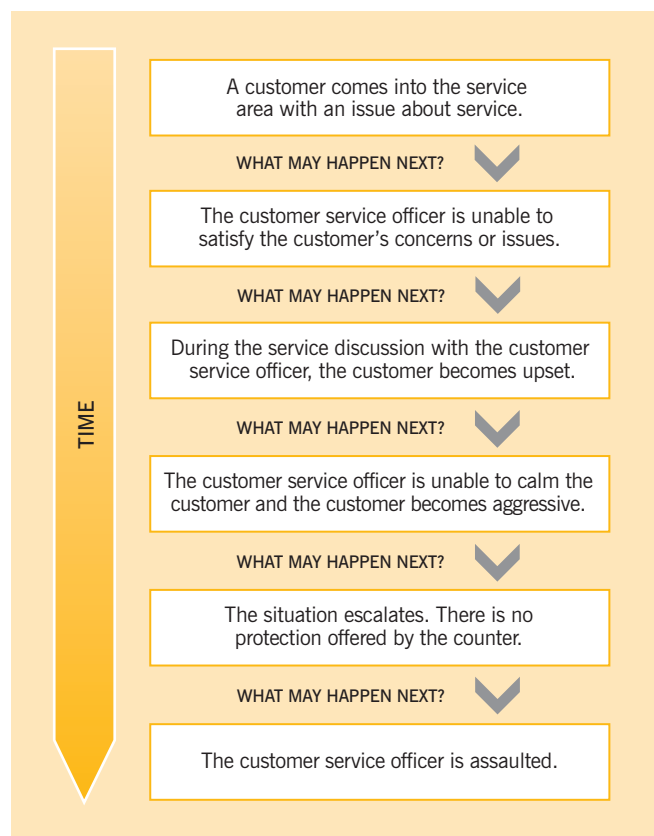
TIME

A customer comes into the service area with an issue about service.

WHAT MAY HAPPEN NEXT?

The customer service officer is unable to satisfy the customer's concerns or issues.

WHAT MAY HAPPEN NEXT?

During the service discussion with the customer service officer, the customer becomes upset.

WHAT MAY HAPPEN NEXT?

The customer service officer is unable to calm the customer and the customer becomes aggressive.

WHAT MAY HAPPEN NEXT?

The situation escalates. There is no protection offered by the counter.

WHAT MAY HAPPEN NEXT?

The customer service officer is assaulted.